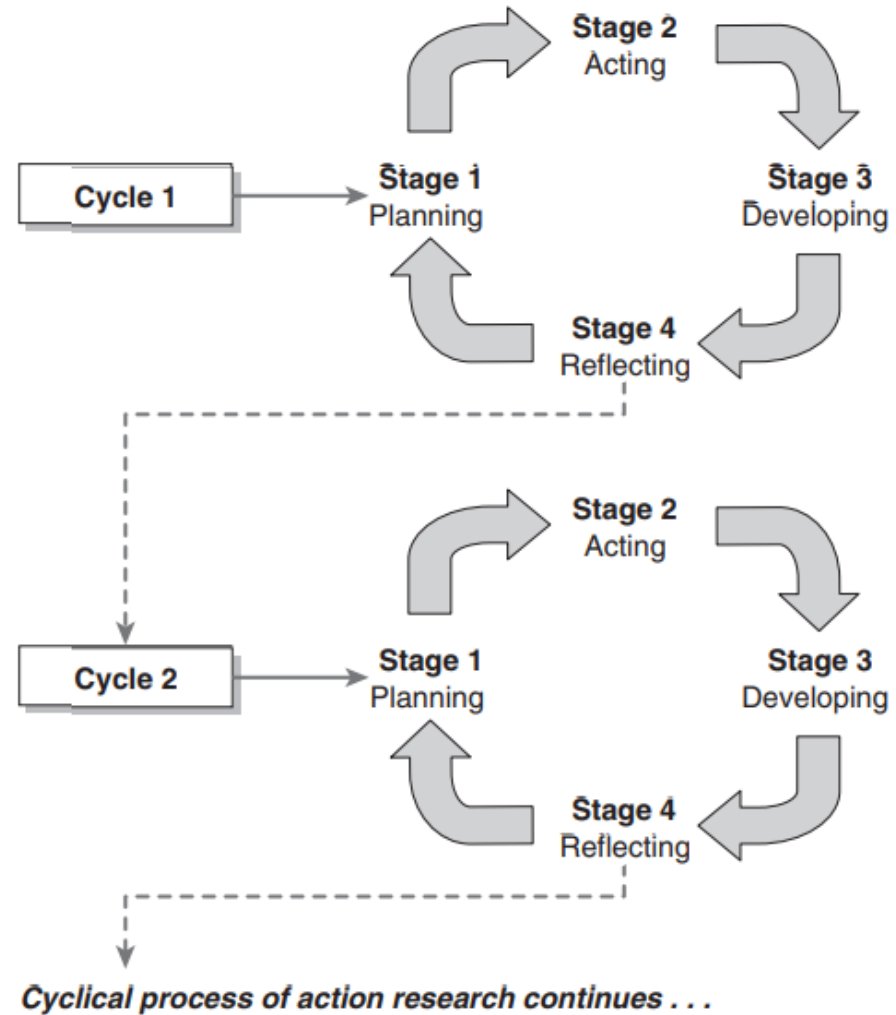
Cycle 1

Stage 1
Planning

Stage 2
Acting

Stage 3
Developing

Stage 4
Reflecting

Cycle 2

Stage 1
Planning

Stage 2
Acting

Stage 3
Developing

Stage 4
Reflecting

Cyclical process of action research continues . . .